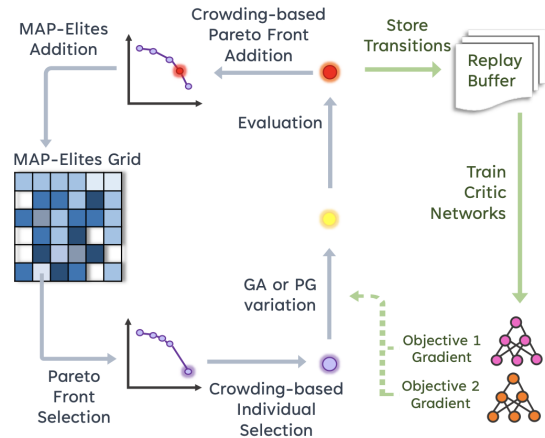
MAP-Elites Addition

Crowding-based Pareto Front Addition

Store Transitions

Replay Buffer

MAP-Elites Grid

Evaluation

Train Critic Networks

GA or PG variation

Objective 1 Gradient

Objective 2 Gradient

Pareto Front Selection

Crowding-based Individual Selection